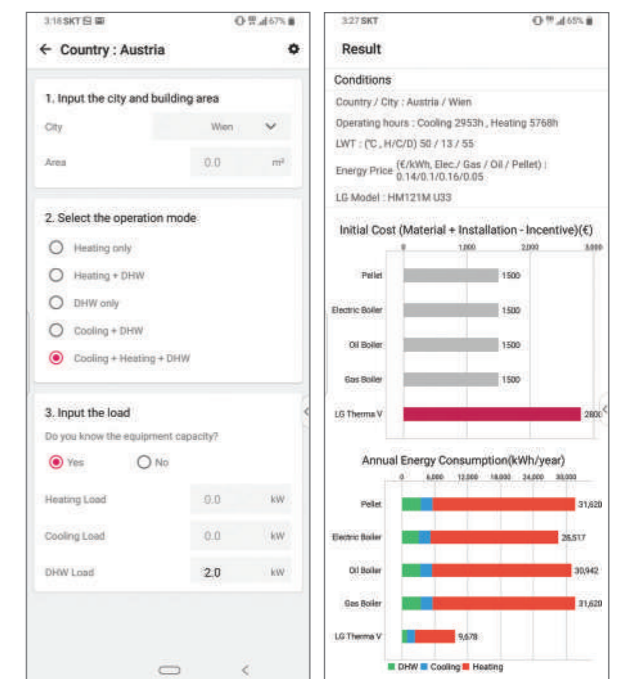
3:18 SKT

67%

← Country : Austria

1. Input the city and building area

City | Wien

Area | 0.0 m²

2. Select the operation mode

Heating only

Heating + DHW

DHW only

Cooling + DHW

Cooling + Heating + DHW

3. Input the load

Do you know the equipment capacity?

Yes

No

Heating Load | 0.0 kW

Cooling Load | 0.0 kW

DHW Load | 2.0 kW

3:27 SKT

65%

Result

Conditions

Country / City : Austria / Wien

Operating hours : Cooling 2953h , Heating 5768h

LWT : (℃ , H/C/D) 50 / 13 / 55

Energy Price (€/kWh, Elec./ Gas / Oil / Pellet) : 0.14/0.1/0.16/0.05

LG Model : HM121M U33

Initial Cost (Material + Installation - Incentive)(€)

0 1,000 2,000 3,000

Pellet 1500

Electric Boiler 1500

Oil Boiler 1500

Gas Boiler 1500

LG Therma V 2800

Annual Energy Consumption(kWh/year)

0 6,000 12,000 18,000 24,000 30,000

Pellet 31,620

Electric Boiler 26,517

Oil Boiler 30,942

Gas Boiler 31,620

LG Therma V 9,678

DHW Cooling Heating